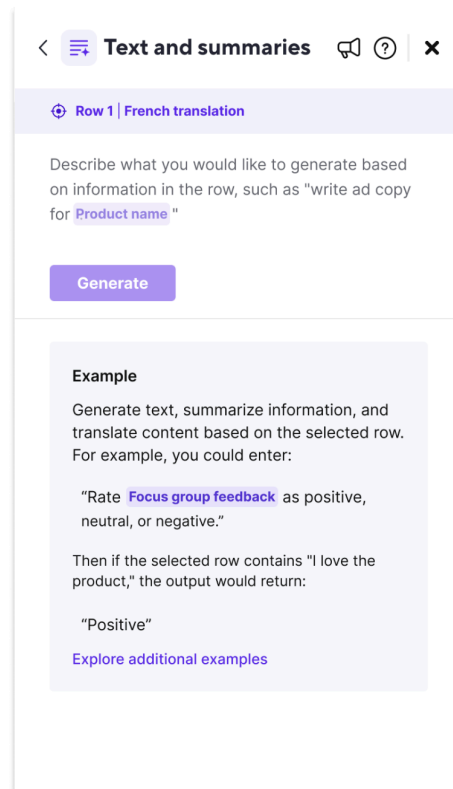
Text and summaries

Row 1 | French translation

Describe what you would like to generate based on information in the row, such as "write ad copy for Product name "

Generate

Example

Generate text, summarize information, and translate content based on the selected row. For example, you could enter:

“Rate Focus group feedback as positive, neutral, or negative.”

Then if the selected row contains "I love the product," the output would return:

“Positive”

Explore additional examples